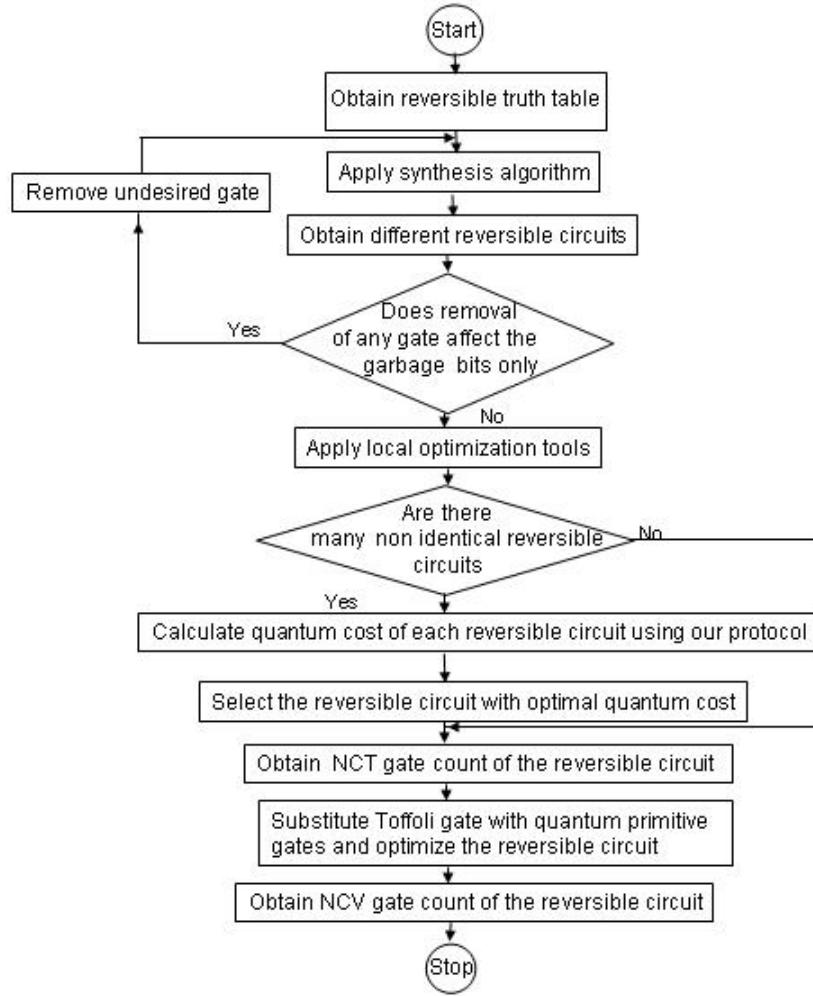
Start

Obtain reversible truth table

Remove undesired gate

Apply synthesis algorithm

Obtain different reversible circuits

Yes

Does removal of any gate affect the garbage bits only

No

Apply local optimization tools

Are there many non identical reversible circuits

No

Yes

Calculate quantum cost of each reversible circuit using our protocol

Select the reversible circuit with optimal quantum cost

Obtain NCT gate count of the reversible circuit

Substitute Toffoli gate with quantum primitive gates and optimize the reversible circuit

Obtain NCV gate count of the reversible circuit

Stop